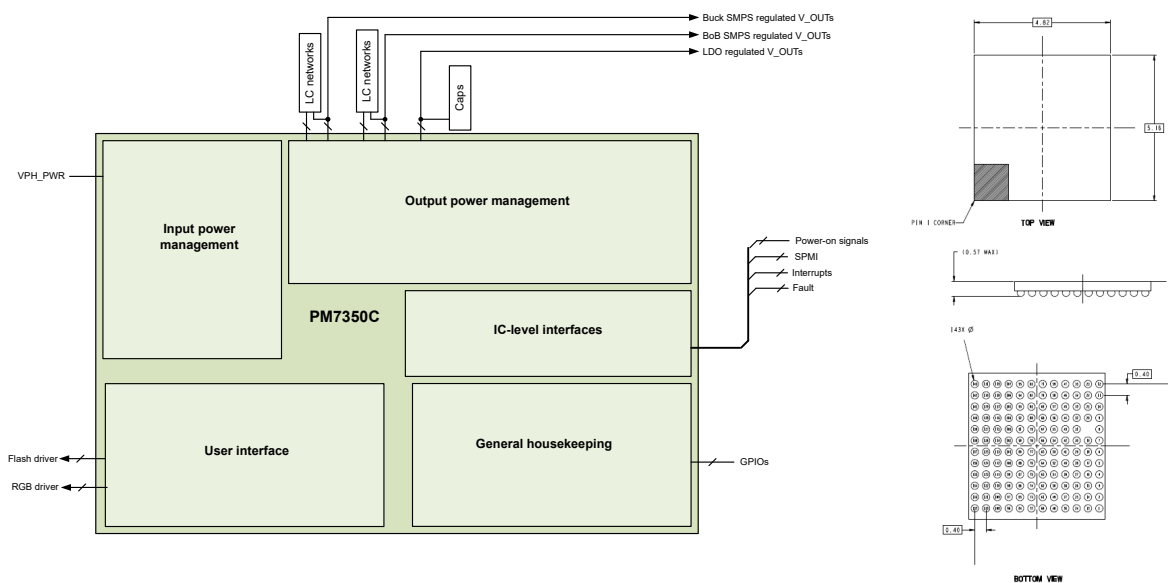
Buck SMPS regulated V_OUTs
BoB SMPS regulated V_OUTs
LDO regulated V_OUTs
LC networks
LC networks
Caps
VPH_PWR
Input power management
Output power management
PM7350C
IC-level interfaces
Power-on signals
SPMI
Interrupts
Fault
User interface
General housekeeping
Flash driver
RGB driver
GPIOs
4.82
5.16
PIN 1 CORNER
TOP VIEW
(0.57 MAX)
143X Ø
0.40
0.40
BOTTOM VIEW